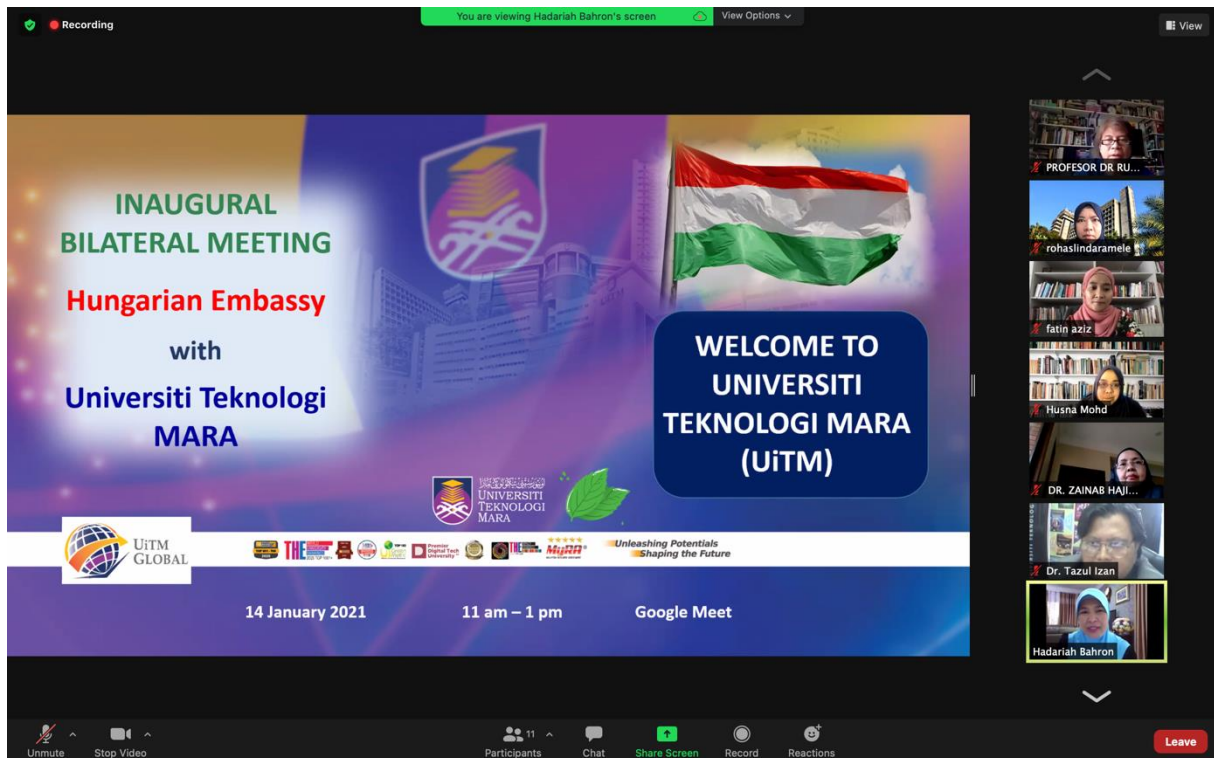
Recording

You are viewing Hadariah Bahron's screen

View Options

View

INAUGURAL BILATERAL MEETING

Hungarian Embassy

with

Universiti Teknologi MARA

WELCOME TO UNIVERSITI TEKNOLOGI MARA (UiTM)

UNIVERSITI TEKNOLOGI MARA

UiTM GLOBAL

THE

Premier Digital Tech University

MyRA

Unleashing Potentials Shaping the Future

14 January 2021

11 am – 1 pm

Google Meet

PROFESOR DR RU...

rohaslindaramele

fatin aziz

Husna Mohd

DR. ZAINAB HAJI...

Dr. Tazul Izan

Hadariah Bahron

Unmute

Stop Video

Participants 11

Chat

Share Screen

Record

Reactions

Leave